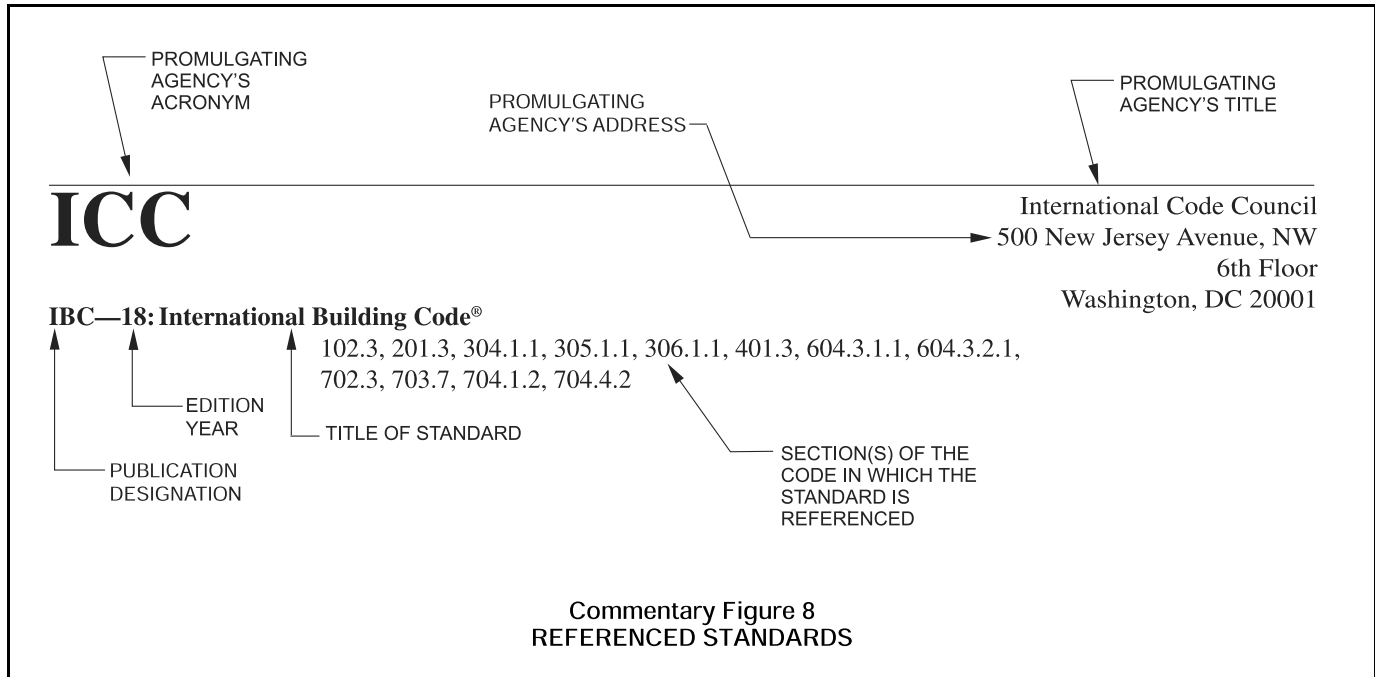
PROMULGATING AGENCY'S ACRONYM

PROMULGATING AGENCY'S ADDRESS

PROMULGATING AGENCY'S TITLE

ICC

International Code Council
500 New Jersey Avenue, NW
6th Floor
Washington, DC 20001

IBC—18: International Building Code®
102.3, 201.3, 304.1.1, 305.1.1, 306.1.1, 401.3, 604.3.1.1, 604.3.2.1, 702.3, 703.7, 704.1.2, 704.4.2

EDITION YEAR

TITLE OF STANDARD

SECTION(S) OF THE CODE IN WHICH THE STANDARD IS REFERENCED

PUBLICATION DESIGNATION

Commentary Figure 8
REFERENCED STANDARDS